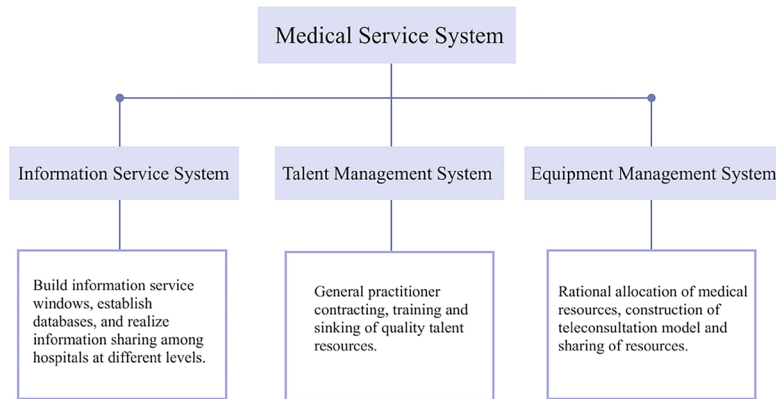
Medical Service System

Information Service System

Talent Management System

Equipment Management System

Build information service windows, establish databases, and realize information sharing among hospitals at different levels.

General practitioner contracting, training and sinking of quality talent resources.

Rational allocation of medical resources, construction of teleconsultation model and sharing of resources.